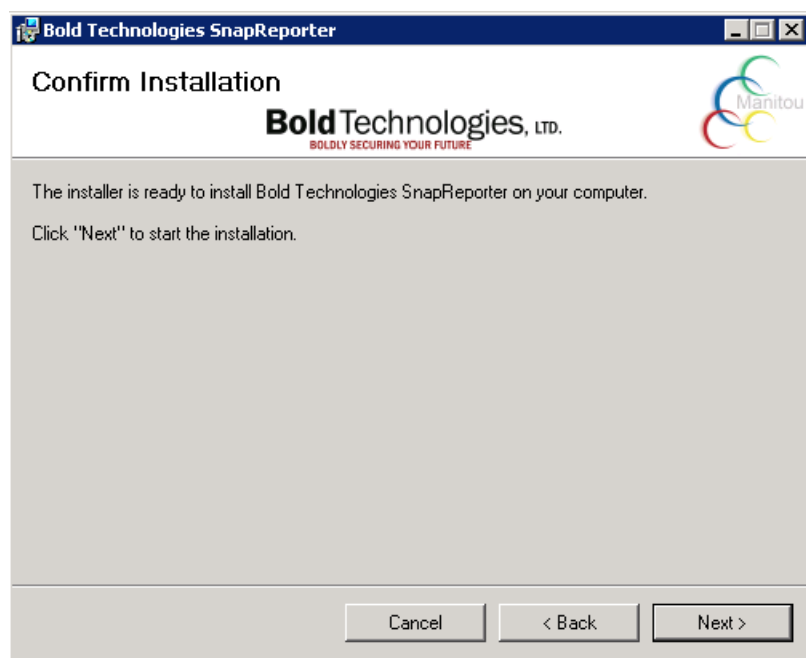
Bold Technologies SnapReporter

Confirm Installation

Bold Technologies, LTD.
BOLDLY SECURING YOUR FUTURE

Manitou

The installer is ready to install Bold Technologies SnapReporter on your computer.

Click "Next" to start the installation.

Cancel
< Back
Next >